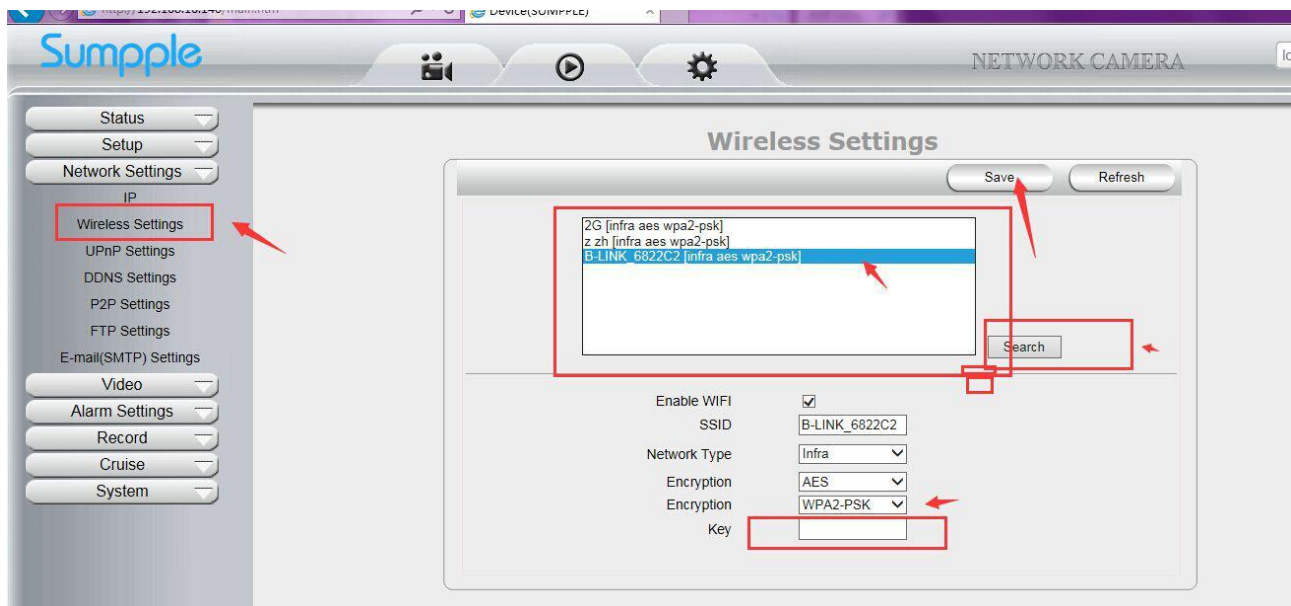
http://192.168.10.140/main.htm
Device(SUMPPLE)

Sumpple

NETWORK CAMERA

Status
Setup
Network Settings
IP
Wireless Settings
UPnP Settings
DDNS Settings
P2P Settings
FTP Settings
E-mail(SMTP) Settings
Video
Alarm Settings
Record
Cruise
System

Wireless Settings

Save
Refresh

2G [infra aes wpa2-psk]
z zh [infra aes wpa2-psk]
B-LINK_6822C2 [infra aes wpa2-psk]

Search

Enable WIFI
SSID B-LINK_6822C2
Network Type Infra
Encryption AES
Encryption WPA2-PSK
Key